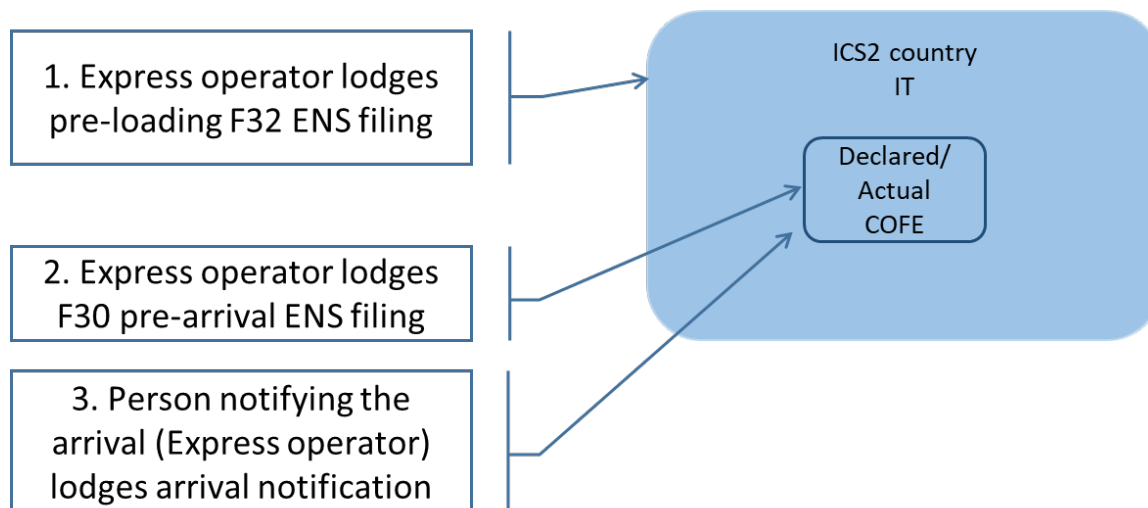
1. Express operator lodges pre-loading F32 ENS filing

2. Express operator lodges F30 pre-arrival ENS filing

3. Person notifying the arrival (Express operator) lodges arrival notification

ICS2 country IT

Declared/ Actual COFE